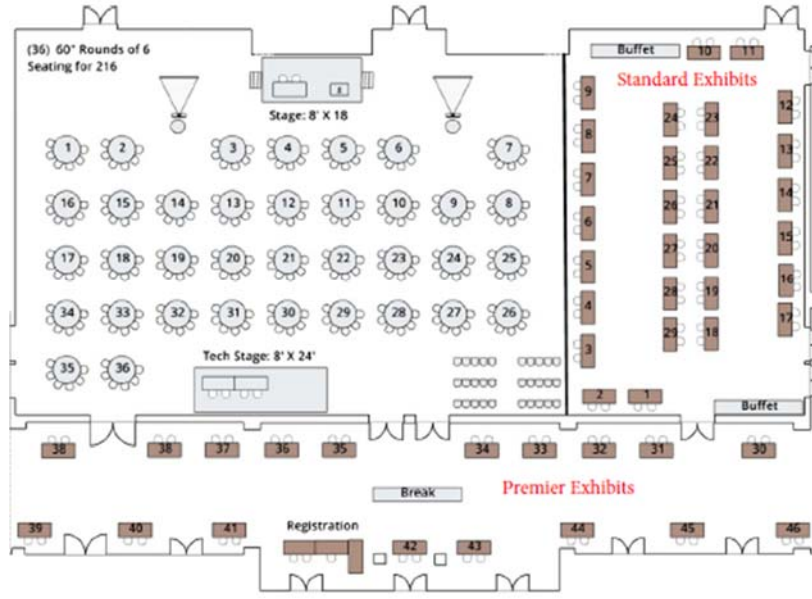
(36) 60" Rounds of 6
Seating for 216

Stage: 8' X 18

1 2 3 4 5 6 7
16 15 14 13 12 11 10 9 8
17 18 19 20 21 22 23 24 25
34 33 32 31 30 29 28 27 26
35 36

Tech Stage: 8' X 24'

Buffet 10 11
Standard Exhibits
9 8 7 6 5 4 3
24 25 26 27 28 29
23 22 21 20 19 18
12 13 14 15 16 17
2 1
Buffet

38 38 37 36 35 34 33 32 31 30

Break

Premier Exhibits

39 40 41 Registration 42 43 44 45 46